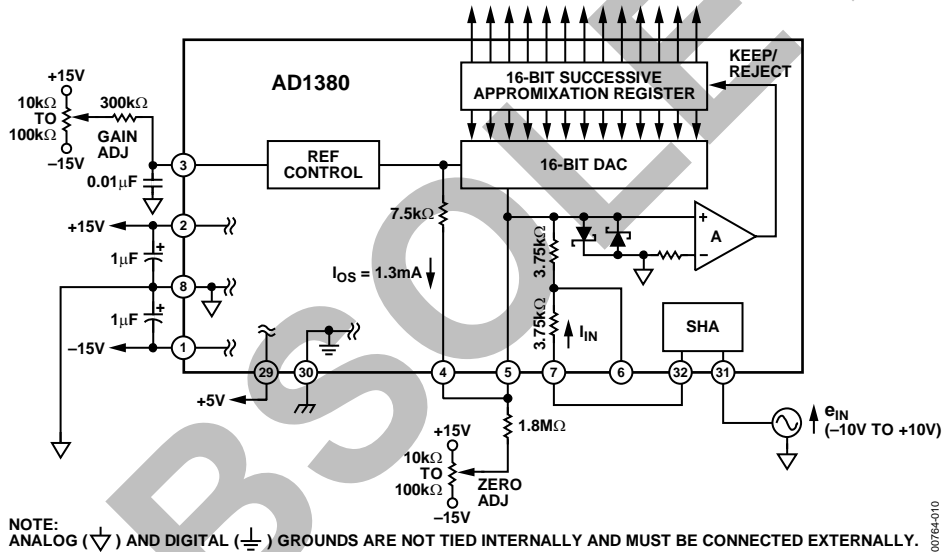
AD1380

16-BIT SUCCESSIVE APPROMIXATION REGISTER

KEEP/ REJECT

16-BIT DAC

REF CONTROL

+15V

10kΩ TO 100kΩ

300kΩ

GAIN ADJ

–15V

0.01µF

3

+15V

2

1µF

8

1µF

–15V

1

7.5kΩ

$I_{OS}$ = 1.3mA

3.75kΩ

3.75kΩ

$I_{IN}$

A

SHA

29

30

4

5

7

6

32

31

+5V

1.8MΩ

+15V

10kΩ TO 100kΩ

ZERO ADJ

–15V

$e_{IN}$ (–10V TO +10V)

NOTE:
ANALOG ( ) AND DIGITAL ( ) GROUNDS ARE NOT TIED INTERNALLY AND MUST BE CONNECTED EXTERNALLY.

00764-010